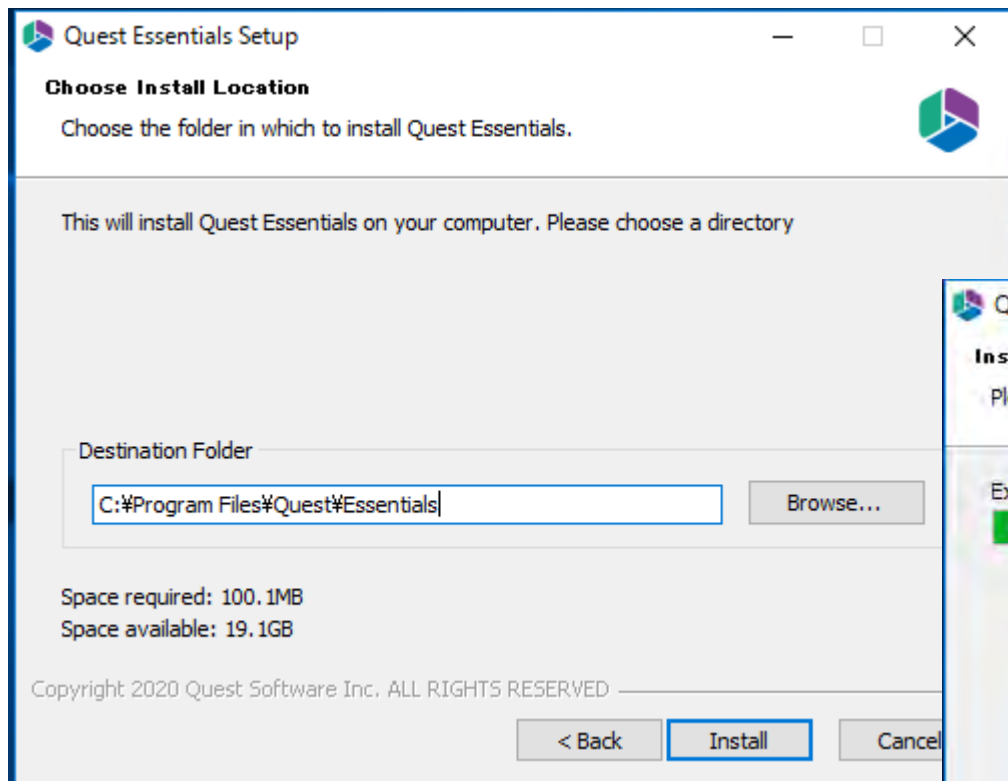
Quest Essentials Setup

Choose Install Location

Choose the folder in which to install Quest Essentials.

This will install Quest Essentials on your computer. Please choose a directory

Destination Folder

C:¥Program Files¥Quest¥Essentials

Browse...

Space required: 100.1MB
Space available: 19.1GB

Copyright 2020 Quest Software Inc. ALL RIGHTS RESERVED

< Back

Install

Cancel

Q

Ins

Pl

Ex